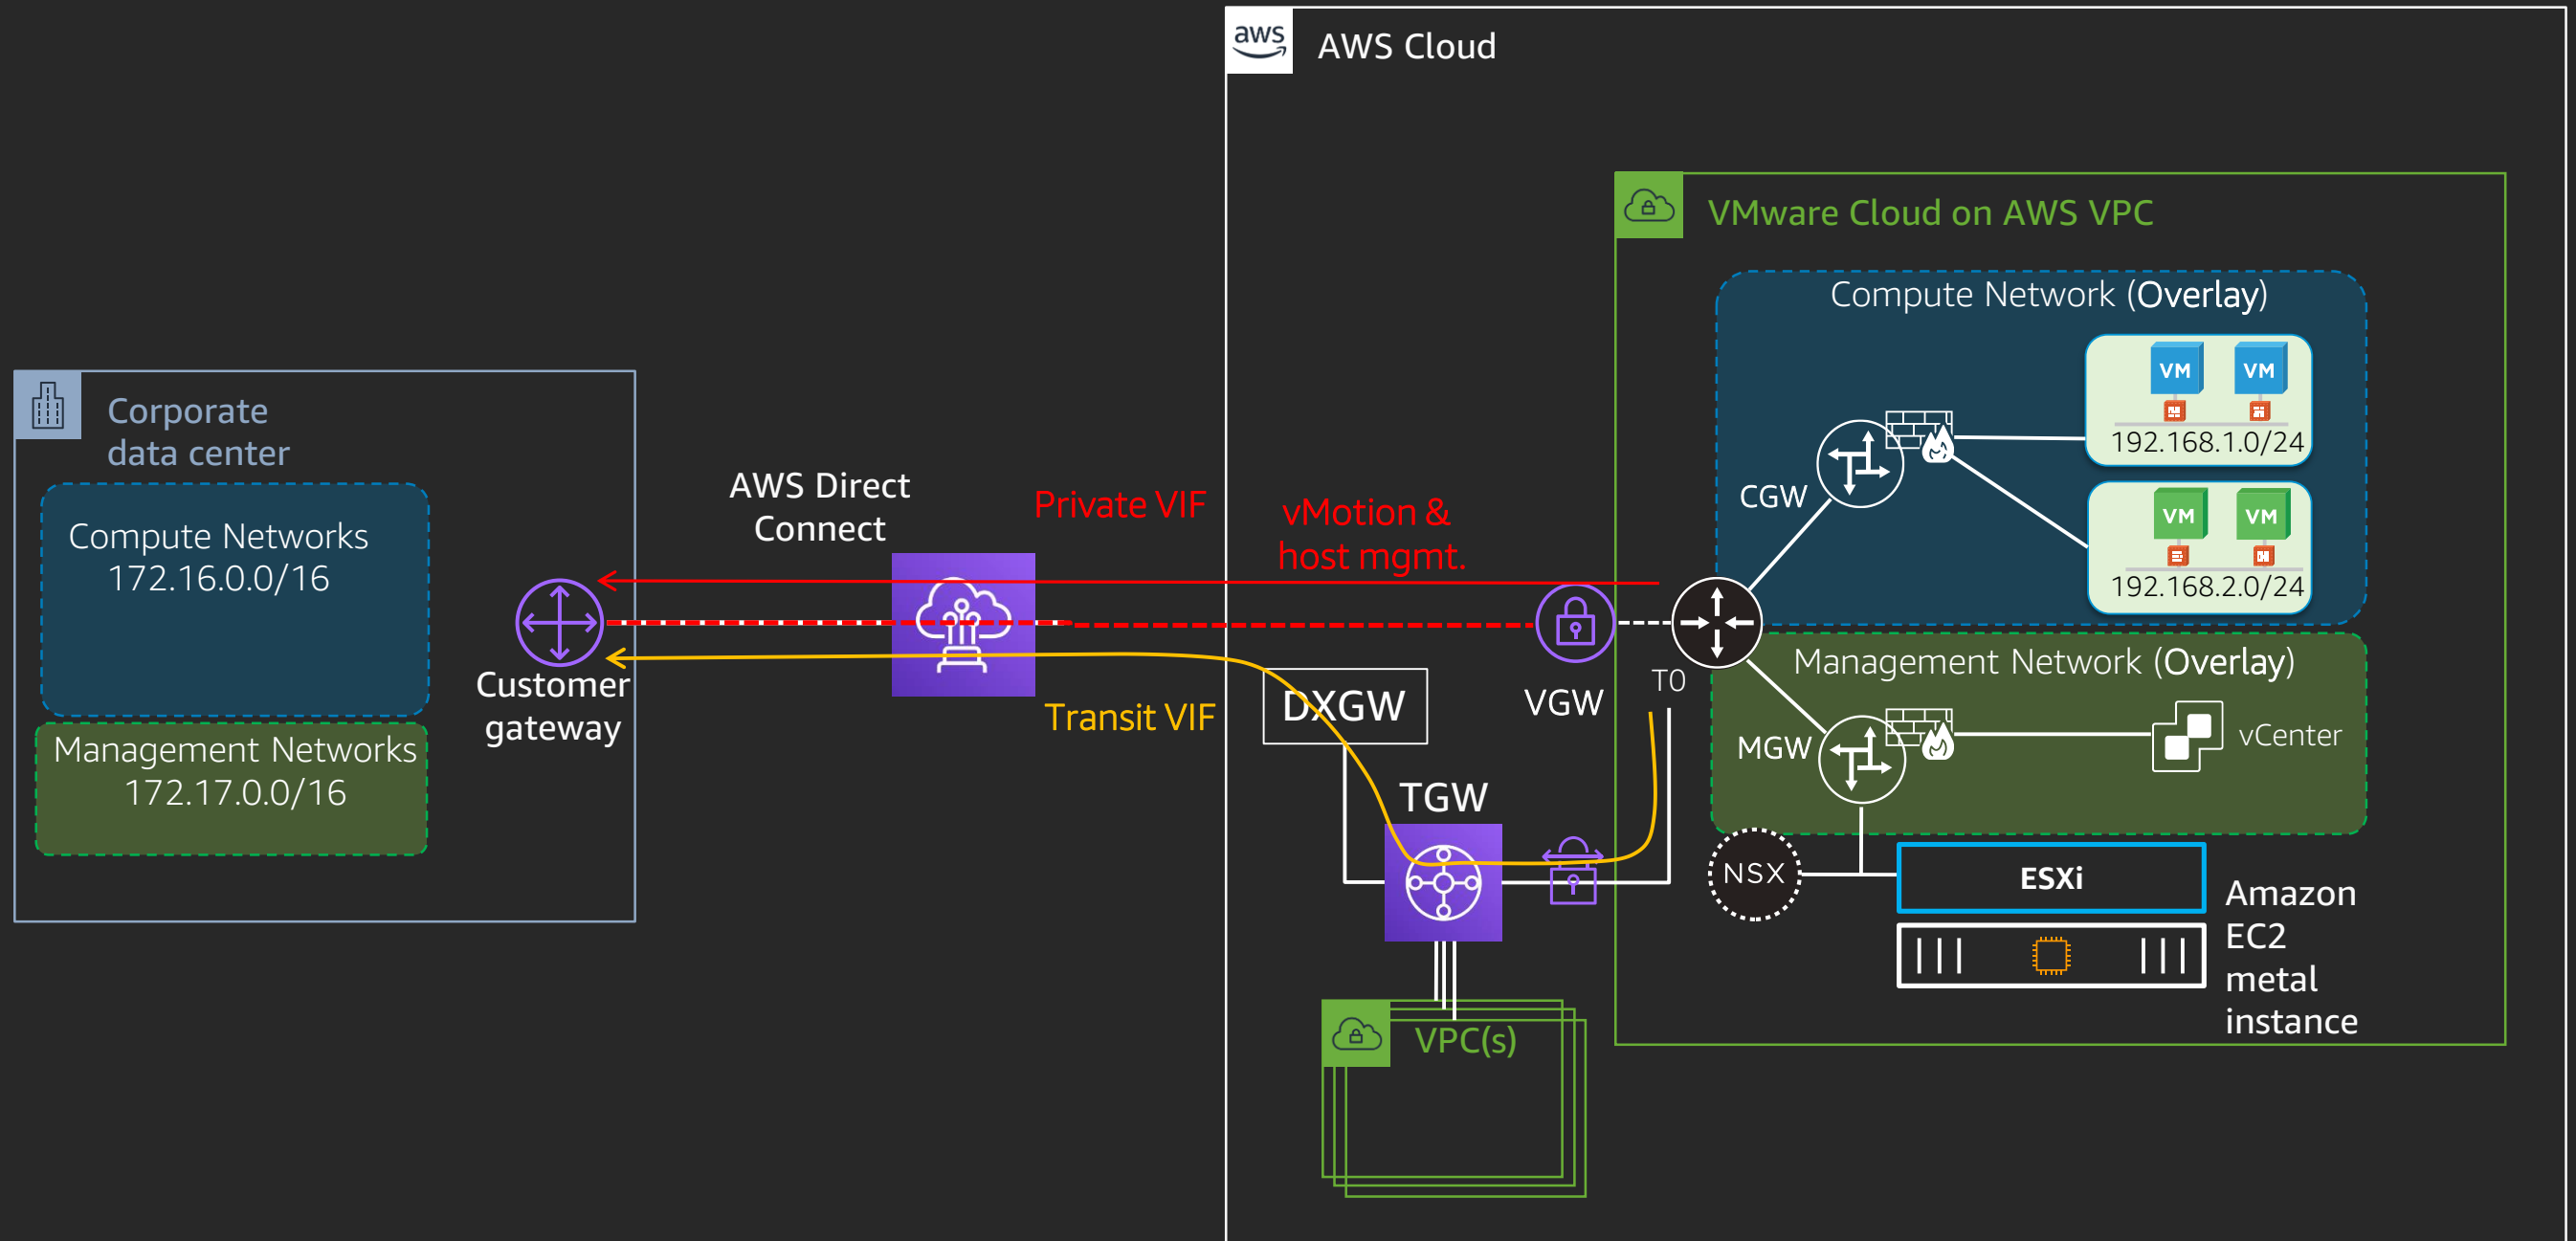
aws
AWS Cloud

VMware Cloud on AWS VPC

Compute Network (Overlay)

VM VM
192.168.1.0/24

VM VM
192.168.2.0/24

CGW

Corporate data center

Compute Networks
172.16.0.0/16

Management Networks
172.17.0.0/16

AWS Direct Connect

Private VIF

vMotion & host mgmt.

Customer gateway

Transit VIF

DXGW

VGW

T0

Management Network (Overlay)

MGW

vCenter

TGW

NSX

ESXi

Amazon EC2 metal instance

VPC(s)